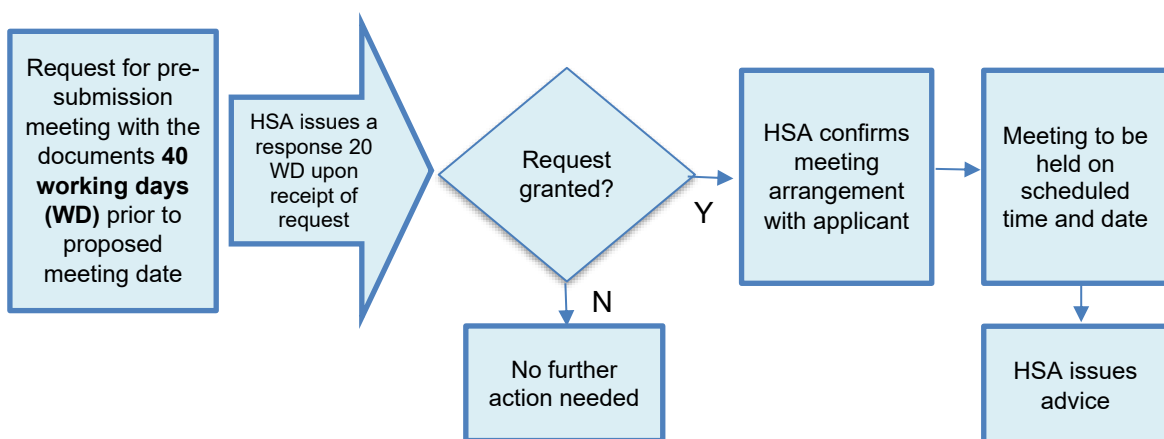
Request for pre-submission meeting with the documents **40 working days (WD)** prior to proposed meeting date

HSA issues a response 20 WD upon receipt of request

Request granted?

Y

N

HSA confirms meeting arrangement with applicant

Meeting to be held on scheduled time and date

No further action needed

HSA issues advice